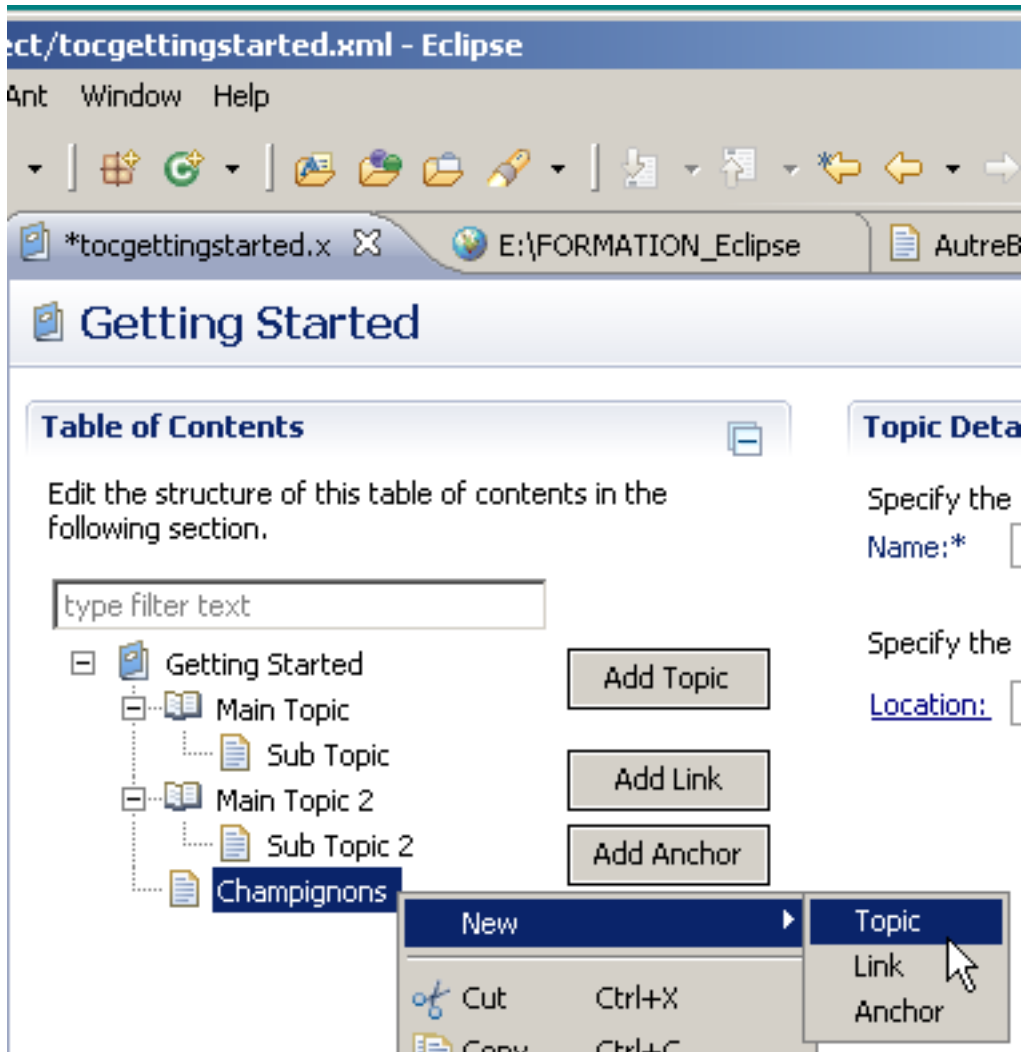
ect/tocgettingstarted.xml - Eclipse

Ant Window Help

*tocgettingstarted.x
E:\FORMATION_Eclipse
AutreB

Getting Started

Table of Contents

Edit the structure of this table of contents in the following section.

type filter text

Getting Started
Main Topic
Sub Topic
Main Topic 2
Sub Topic 2
Champignons

Add Topic
Add Link
Add Anchor

New
Cut Ctrl+X
Copy Ctrl+C

Topic
Link
Anchor

Topic Deta

Specify the
Name:*

Specify the
Location: